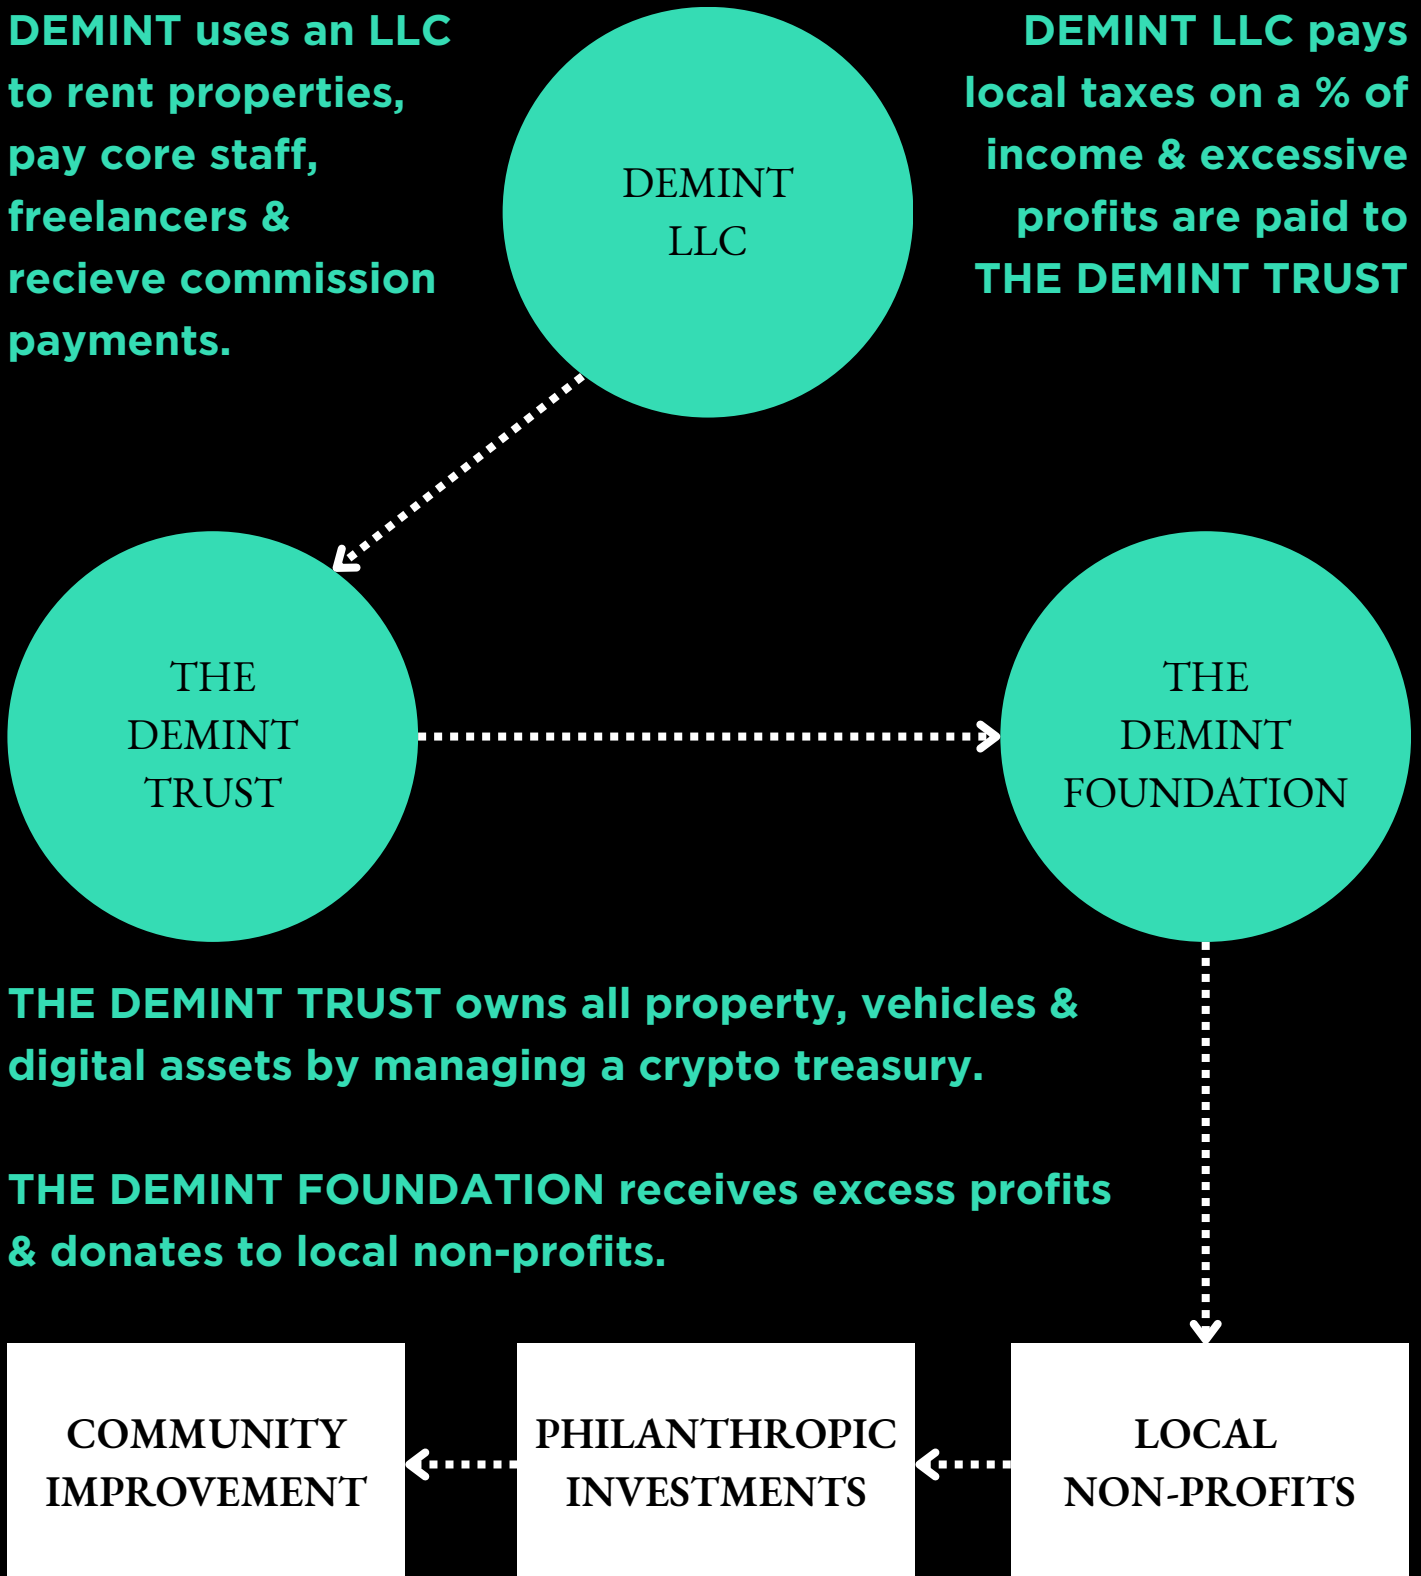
DEMINT uses an LLC to rent properties, pay core staff, freelancers & recieve commission payments.

DEMINT LLC

DEMINT LLC pays local taxes on a % of income & excessive profits are paid to THE DEMINT TRUST

THE DEMINT TRUST

THE DEMINT FOUNDATION

THE DEMINT TRUST owns all property, vehicles & digital assets by managing a crypto treasury.

THE DEMINT FOUNDATION receives excess profits & donates to local non-profits.

COMMUNITY IMPROVEMENT

PHILANTHROPIC INVESTMENTS

LOCAL NON-PROFITS